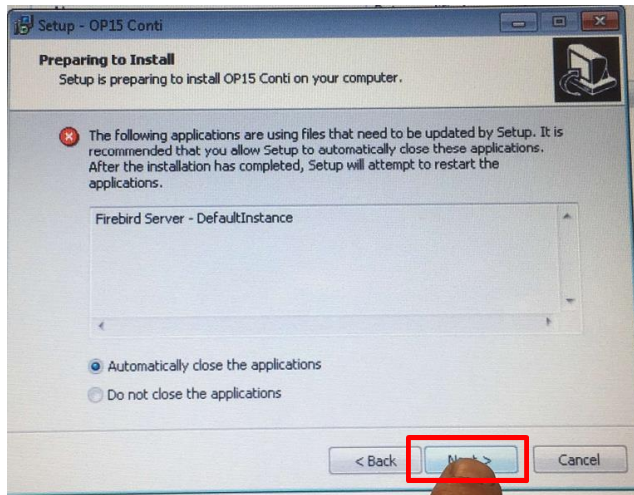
Setup - OP15 Conti

Preparing to Install
Setup is preparing to install OP15 Conti on your computer.

The following applications are using files that need to be updated by Setup. It is recommended that you allow Setup to automatically close these applications. After the installation has completed, Setup will attempt to restart the applications.

Firebird Server - DefaultInstance

Automatically close the applications

Do not close the applications

< Back

N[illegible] >

Cancel